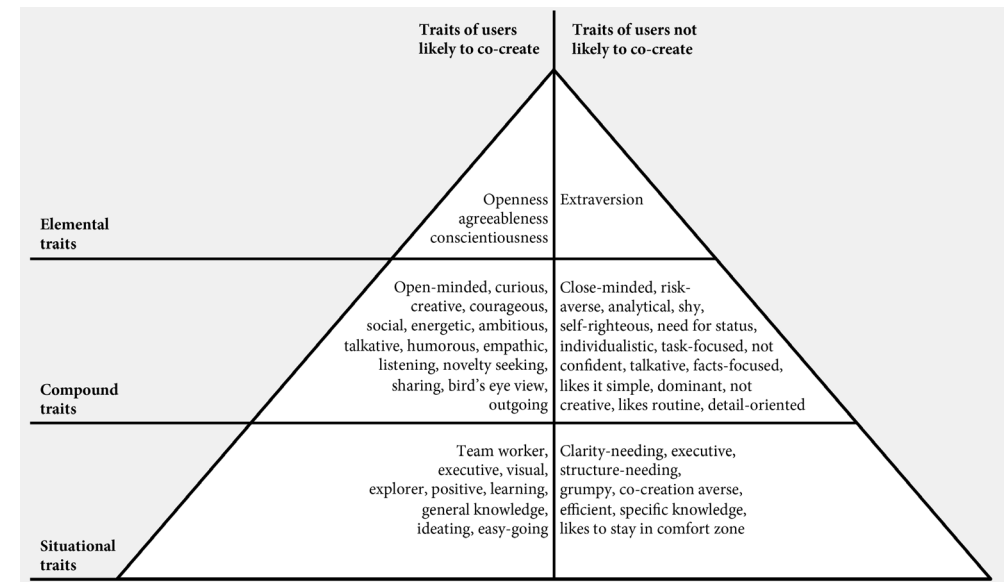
Traits of users likely to co-create

Traits of users not likely to co-create

Elemental traits

Openness agreeableness conscientiousness

Extraversion

Compound traits

Open-minded, curious, creative, courageous, social, energetic, ambitious, talkative, humorous, empathic, listening, novelty seeking, sharing, bird's eye view, outgoing

Close-minded, risk-averse, analytical, shy, self-righteous, need for status, individualistic, task-focused, not confident, talkative, facts-focused, likes it simple, dominant, not creative, likes routine, detail-oriented

Situational traits

Team worker, executive, visual, explorer, positive, learning, general knowledge, ideating, easy-going

Clarity-needing, executive, structure-needing, grumpy, co-creation averse, efficient, specific knowledge, likes to stay in comfort zone